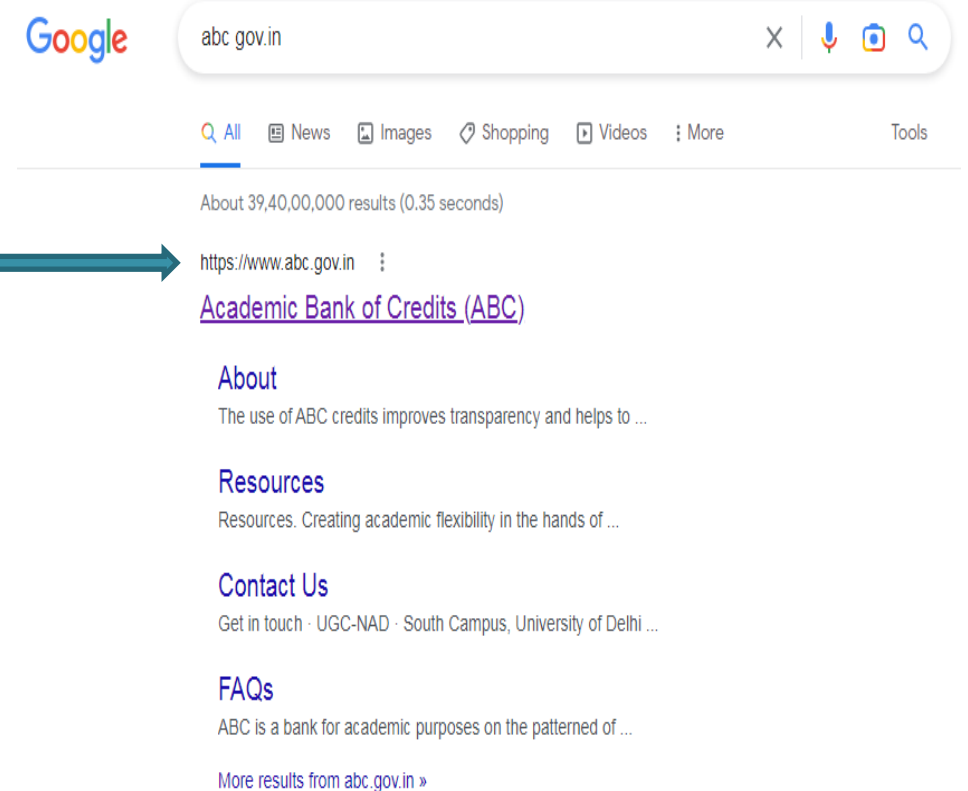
Google

abc gov.in

All News Images Shopping Videos More Tools

About 39,40,00,000 results (0.35 seconds)

https://www.abc.gov.in

Academic Bank of Credits (ABC)

About
The use of ABC credits improves transparency and helps to ...

Resources
Resources. Creating academic flexibility in the hands of ...

Contact Us
Get in touch · UGC-NAD · South Campus, University of Delhi ...

FAQs
ABC is a bank for academic purposes on the patterned of ...

More results from abc.gov.in »